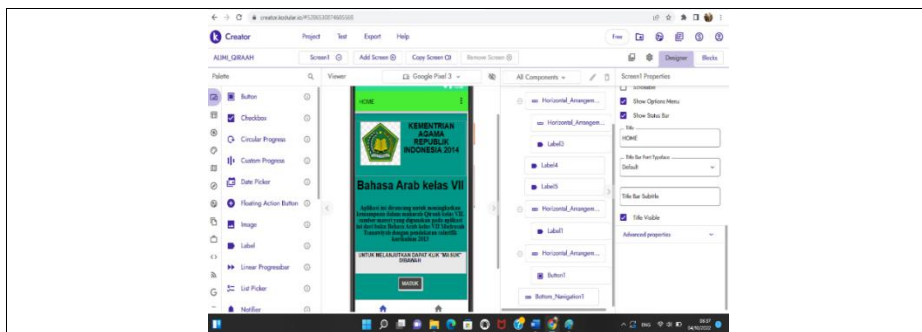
creator.kodular.io/#5286530874685568

Creator

Project Test Export Help

Free

ALINI_QIRAAH

Screen1

Add Screen

Copy Screen

Remove Screen

Designer

Blocks

Palette

Viewer

Google Pixel 3

All Components

Screen1 Properties

Button

Checkbox

Circular Progress

Custom Progress

Date Picker

Floating Action Button

Image

Label

Linear Progressbar

List Picker

Notifier

HOME

KEMENTRIAN AGAMA REPUBLIK INDONESIA 2014

Bahasa Arab kelas VII

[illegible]

UNTUK MELANJUTKAN DAPAT KLIK "MASUK" DIBAWAH

MASUK

Horizontal_Arrangem...

Horizontal_Arrangem...

Label3

Label4

Label5

Horizontal_Arrangem...

Label1

Horizontal_Arrangem...

Button1

Bottom_Navigation1

Scrollable

Show Options Menu

Show Status Bar

Title

HOME

Title Bar Font Typeface

Default

Title Bar Subtitle

Title Visible

Advanced properties

ENG

09:37
04/10/2022